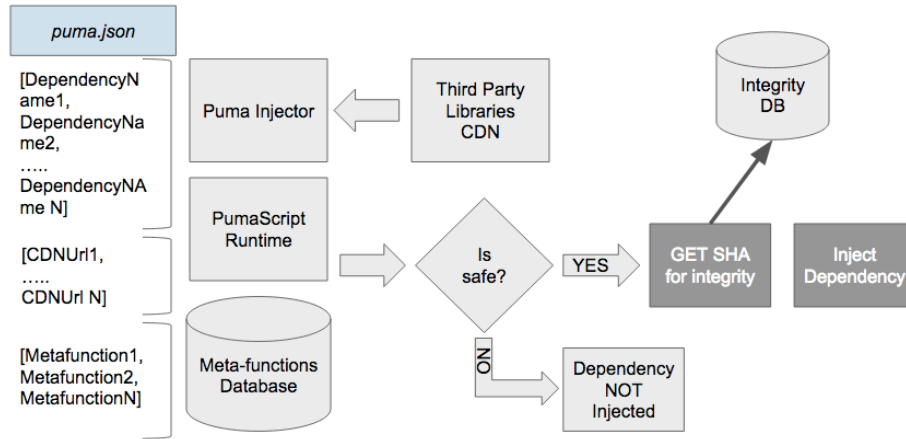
puma.json

[DependencyName1, DependencyName2, ….. DependencyNAme N]

[CDNUrl1, ….. CDNUrl N]

[Metafunction1, Metafunction2, MetafunctionN]

Puma Injector

PumaScript Runtime

Meta-functions Database

Third Party Libraries CDN

Is safe?

YES

NO

Integrity DB

GET SHA for integrity

Inject Dependency

Dependency NOT Injected